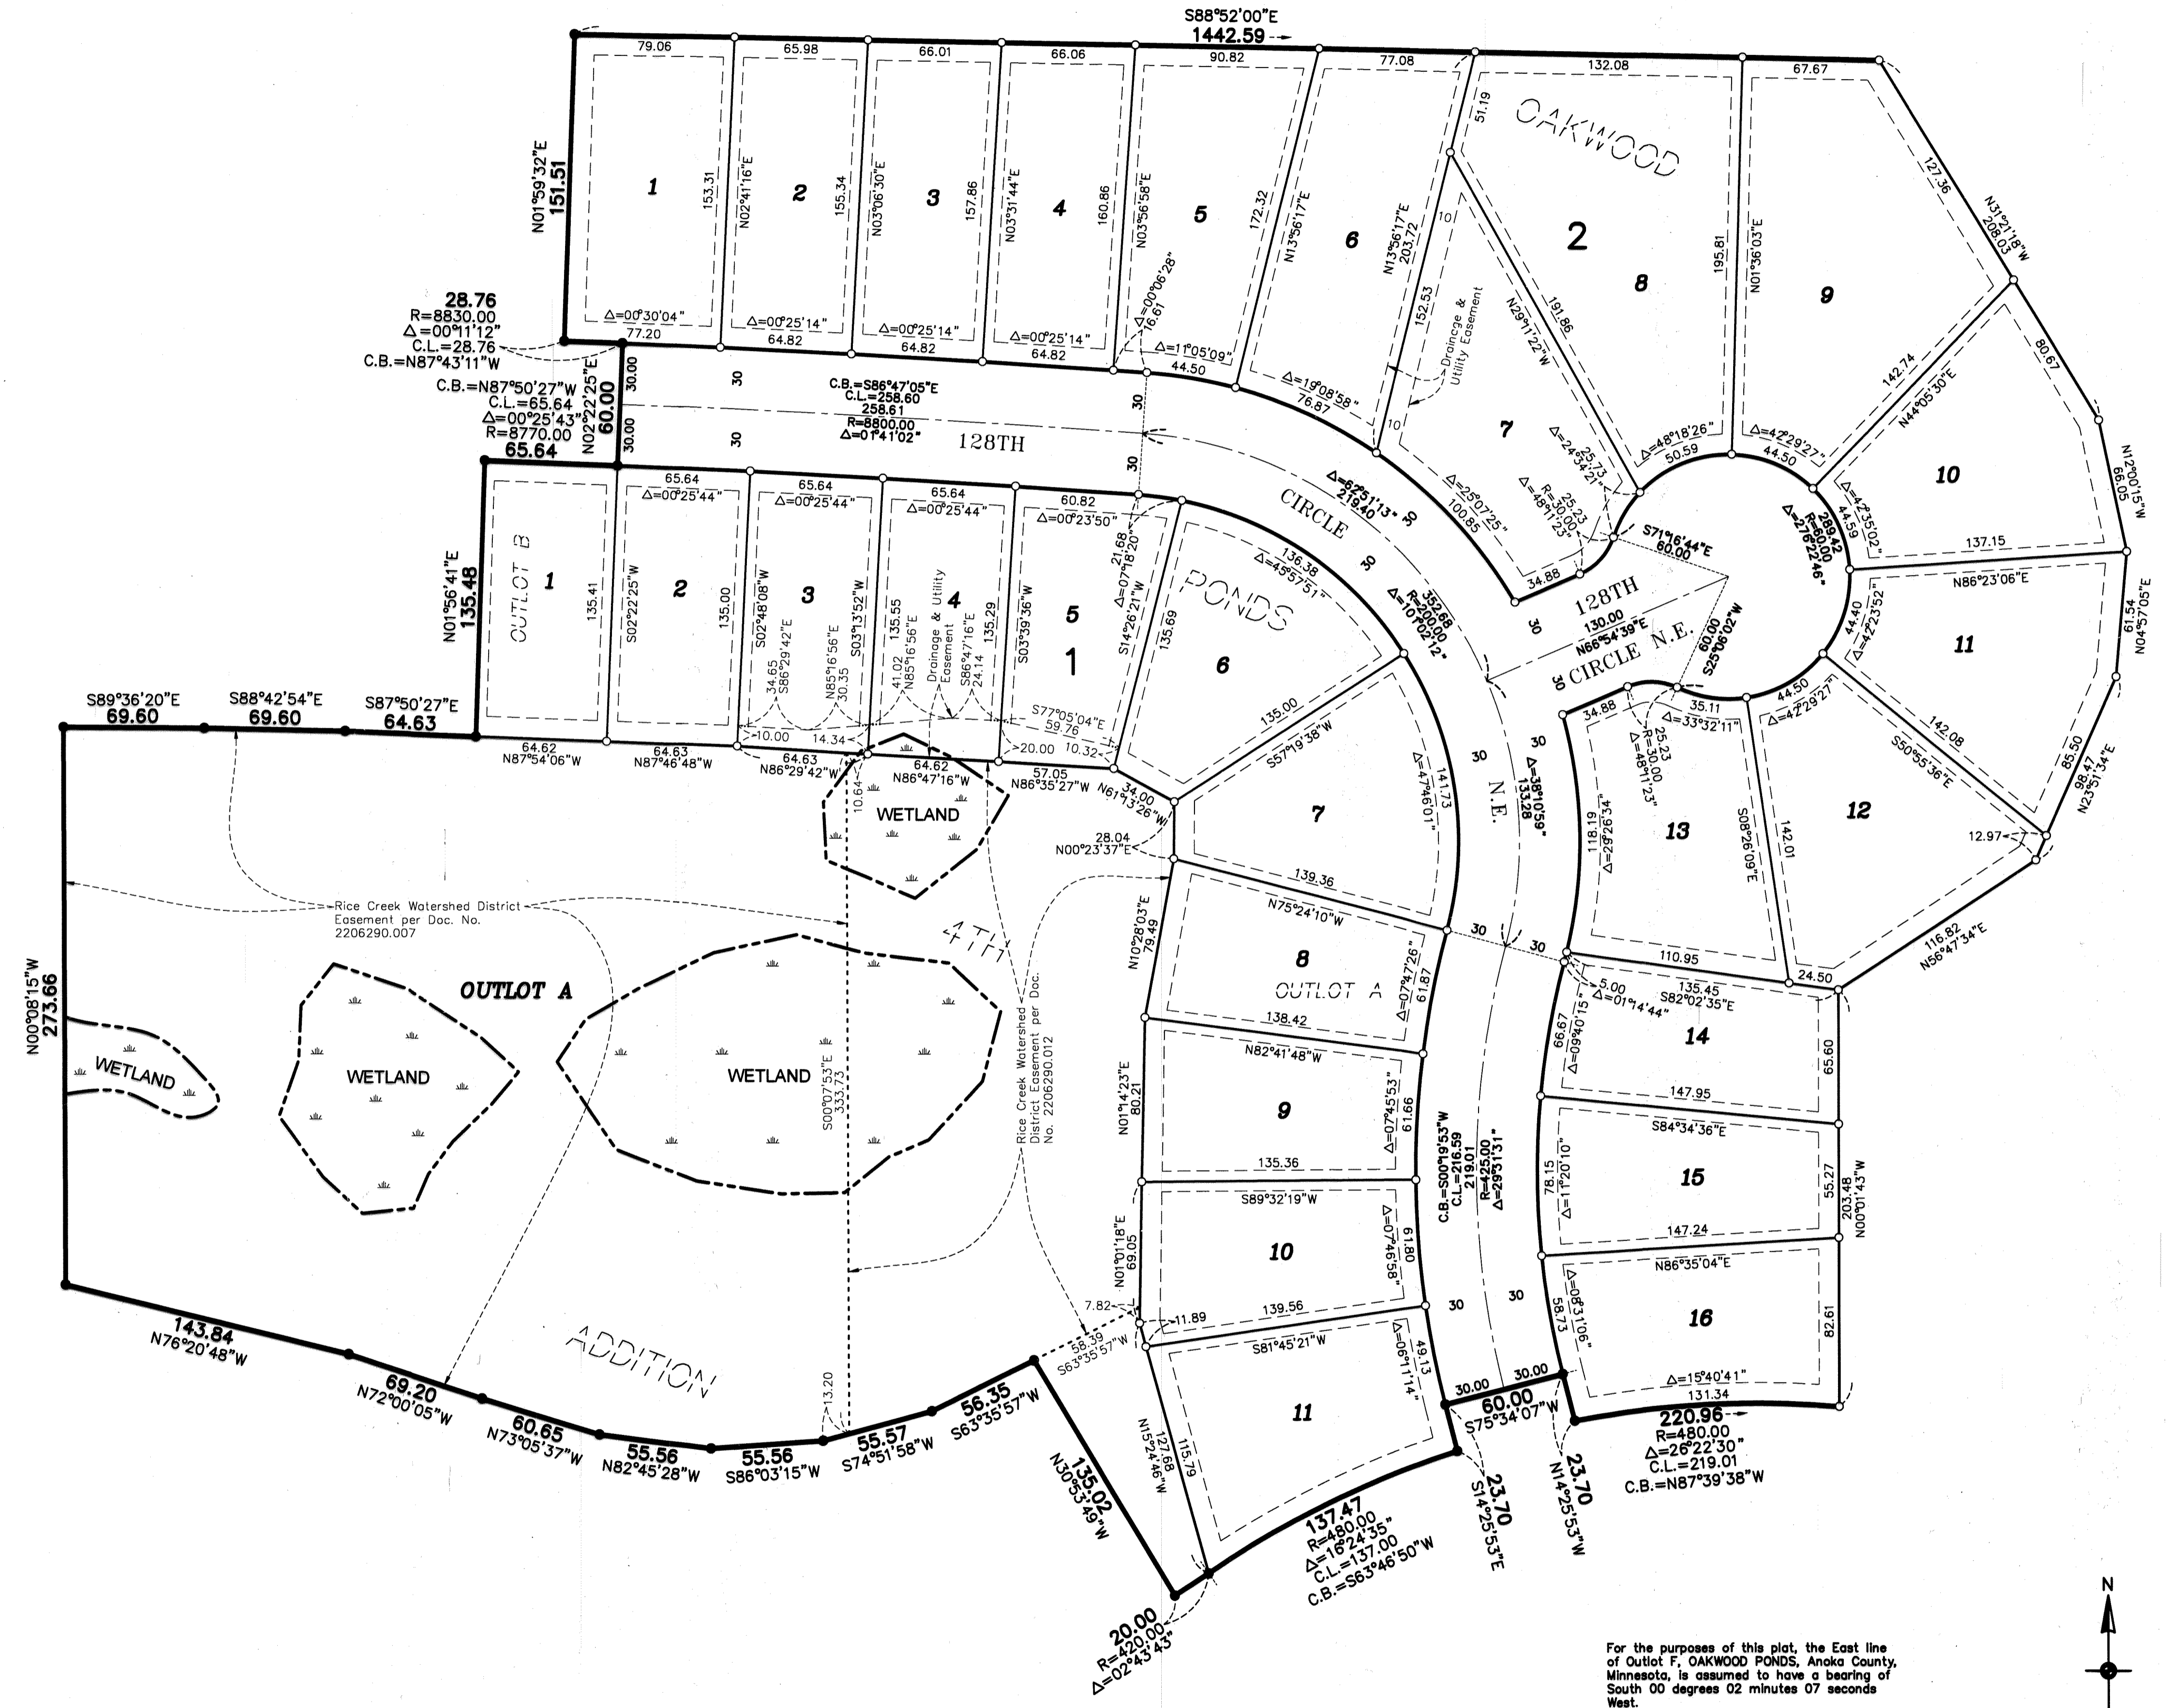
S88°52'00"E
1442.59

79.06
65.98
66.01
66.06
90.82
77.08
132.08
67.67

N01°59'32"E
151.51

1
153.31
2
N02°41'16"E
155.34
3
N03°06'30"E
157.86
4
N03°31'44"E
160.86
5
N03°56'58"E
172.32
6
N13°56'17"E
N13°56'17"E
203.72
OAKWOOD
2
8
195.81
N01°36'03"E
9
127.36
N31°21'18"W
208.03

$\Delta$=00°30'04"
$\Delta$=00°25'14"
$\Delta$=00°25'14"
$\Delta$=00°25'14"
$\Delta$=00°06'28"
16.61
$\Delta$=11°05'09"

28.76
R=8830.00
$\Delta$=00°11'12"
C.L.=28.76
C.B.=N87°43'11"W

77.20
64.82
64.82
64.82
44.50

C.B.=N87°50'27"W
C.L.=65.64
$\Delta$=00°25'43"
R=8770.00
65.64
N02°22'25"E
60.00
30.00
30.00

30
30
C.B.=S86°47'05"E
C.L.=258.60
258.61
R=8800.00
$\Delta$=01°41'02"
128TH
30
30

$\Delta$=19°08'58"
76.87
152.53
10
10
10
Drainage & Utility Easement
N29°11'22"W
191.86
7
$\Delta$=25°07'25"
100.85
$\Delta$=24°34'21"
25.73
25.23
R=30.00
$\Delta$=48°11'23"
34.88
$\Delta$=48°18'26"
50.59
$\Delta$=42°29'27"
44.50
142.74
N44°05'30"E
80.67
10
N12°00'15"W
66.05
$\Delta$=42°35'02"
44.59
137.15
289.42
R=60.00
$\Delta$=276°22'46"
S71°16'44"E
60.00

65.64
$\Delta$=00°25'44"
65.64
$\Delta$=00°25'44"
65.64
$\Delta$=00°25'44"
60.82
$\Delta$=00°23'50"
21.68
$\Delta$=07°18'20"
$\Delta$=67°51'13"
219.40
CIRCLE
30
30

N01°56'41"E
135.48
OUTLOT B
1
135.41
S02°22'25"W
2
135.00
S02°48'08"W
3
34.65
S86°29'42"E
N85°16'56"E
30.35
S03°13'52"W
135.55
41.02
N85°16'56"E
Drainage & Utility Easement
4
S86°47'16"E
24.14
135.29
S03°39'36"W
5
1
S14°26'21"W
135.69
PONDS
136.38
$\Delta$=45°57'51"
6
352.68
R=200.00
$\Delta$=101°02'12"
128TH
130.00
N66°54'39"E
CIRCLE N.E.
30
30
60.00
S25°06'02"W
N86°23'06"E
11
61.54
N04°57'05"E
44.40
$\Delta$=42°23'52"

S89°36'20"E
69.60
S88°42'54"E
69.60
S87°50'27"E
64.63
10.00
14.34
S77°05'04"E
59.76
20.00
10.32
64.62
N87°54'06"W
64.63
N87°46'48"W
64.63
N86°29'42"W
64.62
N86°47'16"W
57.05
N86°35'27"W
34.00
N61°13'26"W
10.64
WETLAND
135.00
S57°19'38"W
7
141.73
$\Delta$=47°46'01"
N.E.
30
30
$\Delta$=38°10'59"
133.28
34.88
35.11
$\Delta$=33°32'11"
25.23
R=30.00
$\Delta$=48°11'23"
44.50
$\Delta$=42°29'27"
142.08
S50°55'36"E
85.50
98.47
N23°51'34"E
118.19
$\Delta$=28°26'34"
13
S08°26'09"E
142.01
12
12.97
28.04
N00°23'37"E
139.36
N75°24'10"W
8
OUTLOT A
$\Delta$=07°47'26"
61.87
N10°28'03"E
79.49
30
30
110.95
24.50
116.82
N56°47'34"E

Rice Creek Watershed District Easement per Doc. No. 2206290.007
4TH
N00°08'15"W
273.66
OUTLOT A
WETLAND
WETLAND
WETLAND
S00°07'53"E
333.73
Rice Creek Watershed District Easement per Doc. No. 2206290.012

5.00
$\Delta$=01°14'44"
135.45
S82°02'35"E
14
66.67
$\Delta$=09°40'15"
65.60
138.42
N82°41'48"W
9
$\Delta$=07°45'53"
61.66
N01°14'23"E
80.21
135.36
147.95
S84°34'36"E
15
78.15
$\Delta$=11°20'10"
55.27
203.48
N00°01'43"W
147.24
C.B.=S00°19'53"W
C.L.=216.59
219.01
R=425.00
$\Delta$=29°31'31"
S89°32'19"W
10
$\Delta$=07°46'58"
61.80
N01°01'18"E
69.05
139.56
N86°35'04"E
16
$\Delta$=06°53'06"
58.73
82.61
7.82
11.89
30
30
S81°45'21"W
$\Delta$=06°11'14"
49.13
11
N15°24'46"W
127.68
115.79
58.39
S63°35'57"W
$\Delta$=15°40'41"
131.34
30.00
30.00
60.00
S75°34'07"W
220.96
R=480.00
$\Delta$=26°22'30"
C.L.=219.01
C.B.=N87°39'38"W

143.84
N76°20'48"W
ADDITION
69.20
N72°00'05"W
60.65
N73°05'37"W
55.56
N82°45'28"W
55.56
S86°03'15"W
13.20
55.57
S74°51'58"W
56.35
S63°35'57"W
135.02
N30°53'49"W
137.47
R=480.00
$\Delta$=16°24'35"
C.L.=137.00
C.B.=S63°46'50"W
23.70
S14°25'53"E
23.70
N14°25'53"W
20.00
R=420.00
$\Delta$=02°43'43"

N

For the purposes of this plat, the East line of Outlot F, OAKWOOD PONDS, Anoka County, Minnesota, is assumed to have a bearing of South 00 degrees 02 minutes 07 seconds West.